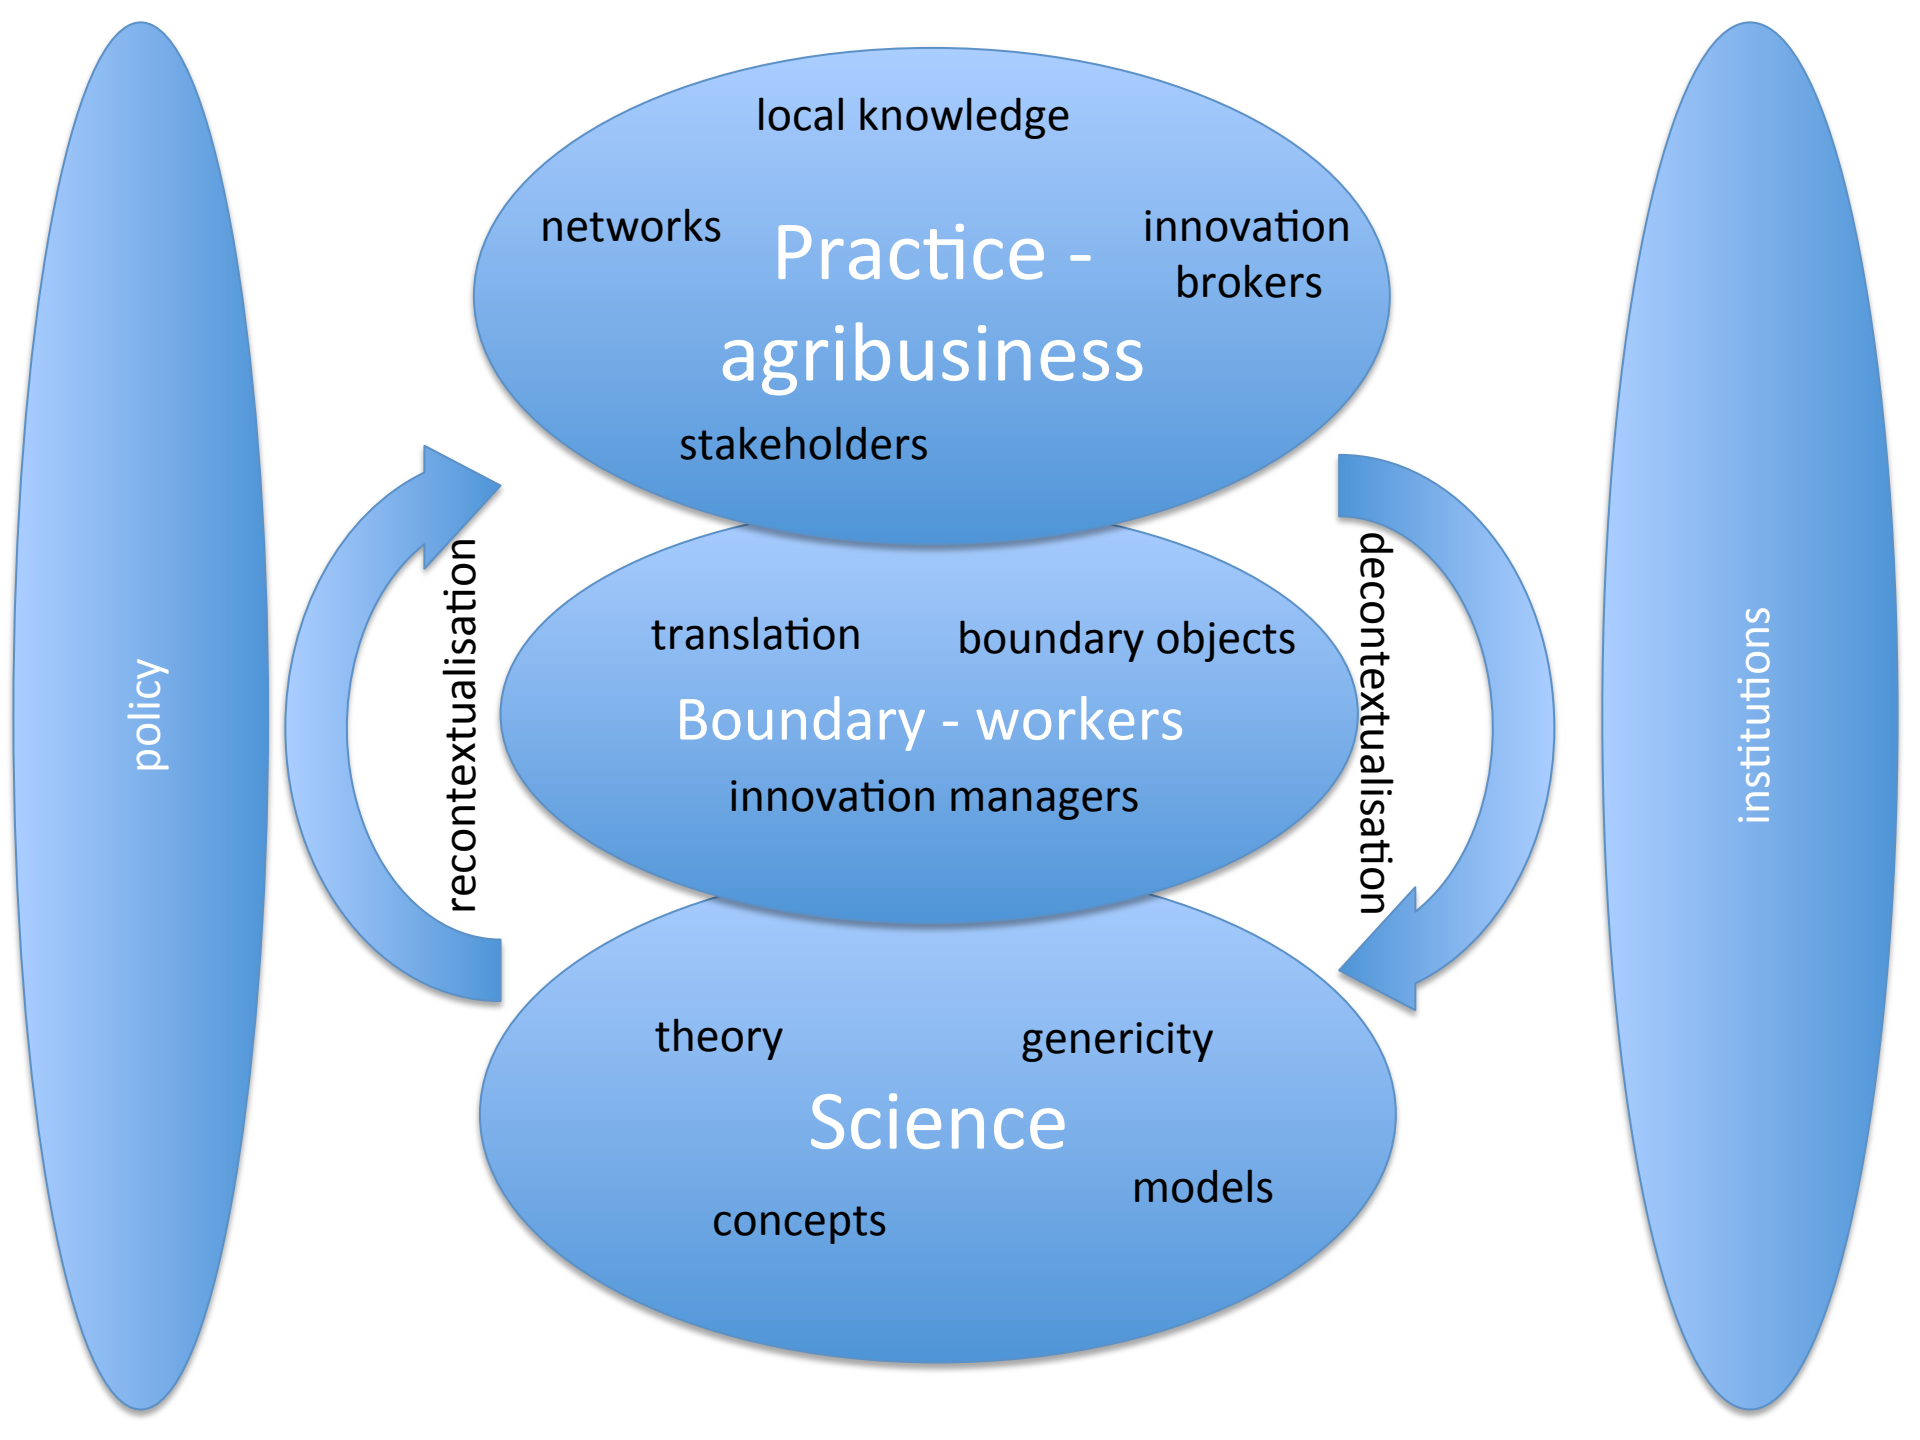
local knowledge

networks

Practice - agribusiness

innovation brokers

stakeholders

policy

recontextualisation

translation

boundary objects

Boundary - workers

innovation managers

decontextualisation

institutions

theory

genericity

Science

models

concepts